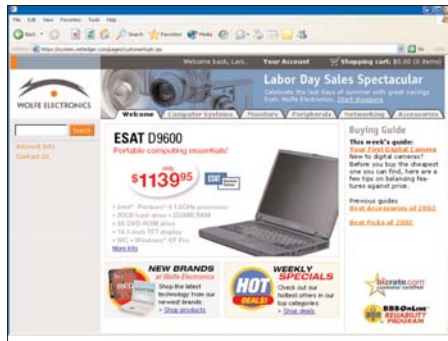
File Edit View Favorites Tools Help

Back Search Favorites Media

Address https://ecotes.wefwidget.com/pages/customerlogin.asp

Welcome back, Lars. Your Account Shopping cart: $0.00 (0 items)

WOLFE ELECTRONICS

Labor Day Sales Spectacular

Celebrate the last days of summer with great savings from Wolfe Electronics. Start shopping

Welcome Computer Systems Monitors Peripherals Networking Accessories

Search

Account Info
Contact Us

ESAT D9600

Portable computing essentials!

only $1139^{95}

ESAT

• Intel® Pentium® 4 1.6GHz processor
• 20GB hard drive • 256MB RAM
• 8X DVD-ROM drive
• 14.1-inch TFT display
• MS® • Windows® XP Pro

More Info

Buying Guide

This week's guide:
Your First Digital Camera
New to digital cameras? Before you buy the cheapest one you can find, here are a few tips on balancing features against price.

Previous guides
Best Accessories of 2002

Best Picks of 2002

NEW BRANDS at Wolfe Electronics
Shop the latest technology from our newest brands.
» Shop products

HOT DEALS!

WEEKLY SPECIALS
Check out our hottest offers in our top categories.
» Shop deals

bizrate.com customer certified

BBBOnLine RELIABILITY PROGRAM